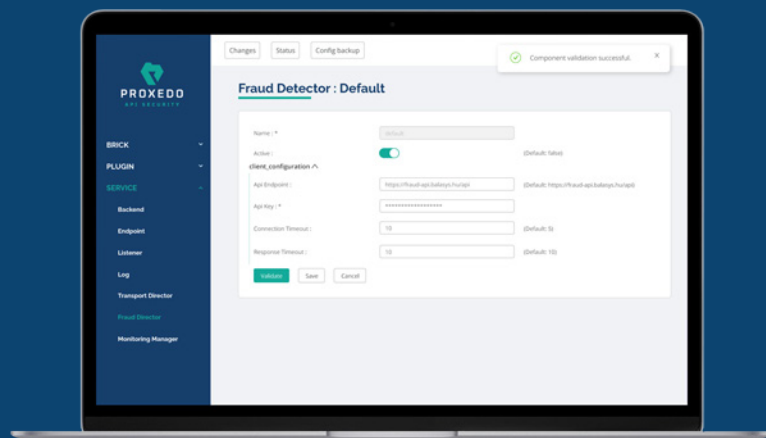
PROXEDO
API SECURITY

BRICK
PLUGIN
SERVICE
Backend
Endpoint
Listener
Log
Transport Director
Fraud Director
Monitoring Manager

Changes
Status
Config backup

Component validation successful.
×

Fraud Detector : Default

Name : *
Default
Active :
(Default: false)
client_configuration ^
Api Endpoint :
https://fraud-api.balasys.hu/api
(Default: https://fraud-api.balasys.hu/api)
Api Key : *
******************
Connection Timeout :
10
(Default: 5)
Response Timeout :
10
(Default: 10)

Validate
Save
Cancel